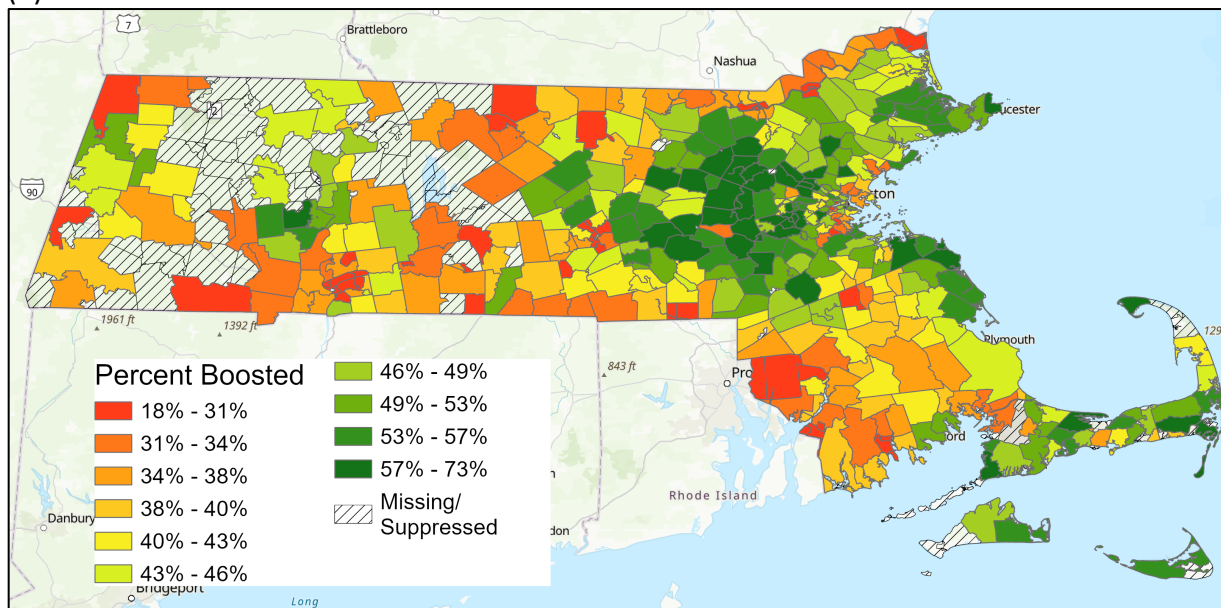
7
Brattleboro
Nashua
ucester
2
90
ton
Plymouth
129
1961 ft
1392 ft
843 ft
Percent Boosted
18% - 31%
31% - 34%
34% - 38%
38% - 40%
40% - 43%
43% - 46%
46% - 49%
49% - 53%
53% - 57%
57% - 73%
Missing/ Suppressed
Pro
ord
Rhode Island
Danbury
don
Bridgeport
Long